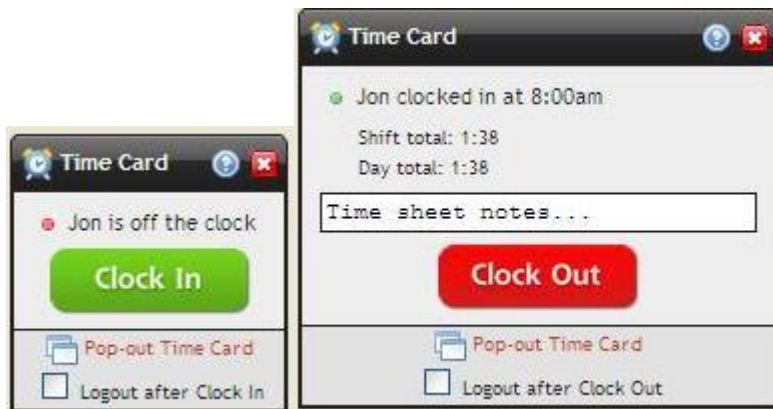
Time Card

Jon is off the clock

Clock In

Pop-out Time Card

Logout after Clock In

Time Card

Jon clocked in at 8:00am

Shift total: 1:38

Day total: 1:38

Time sheet notes...

Clock Out

Pop-out Time Card

Logout after Clock Out